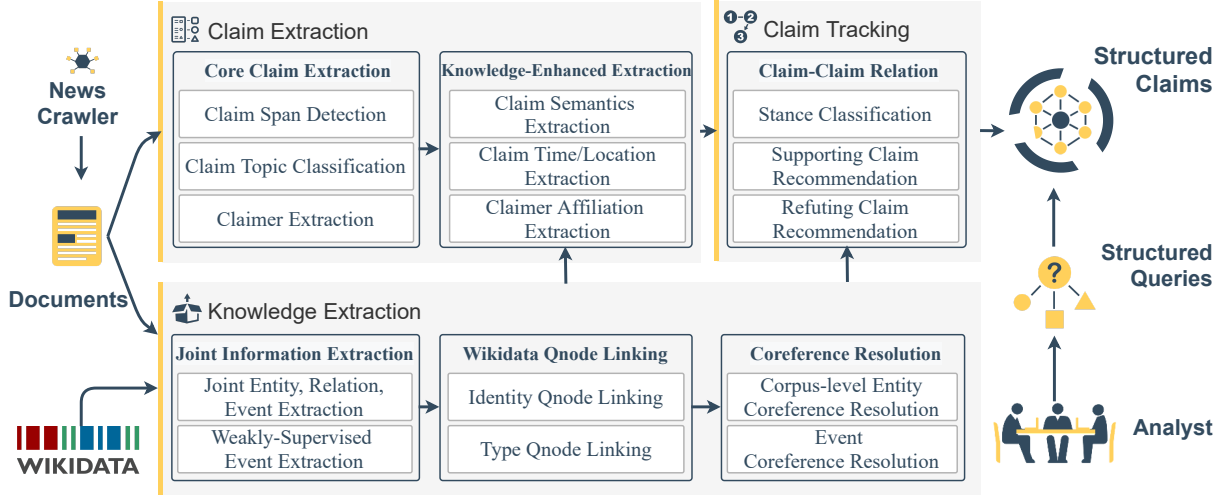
News Crawler

Documents

WIKIDATA

Claim Extraction

Core Claim Extraction

Claim Span Detection

Claim Topic Classification

Claimer Extraction

Knowledge-Enhanced Extraction

Claim Semantics Extraction

Claim Time/Location Extraction

Claimer Affiliation Extraction

Claim Tracking

Claim-Claim Relation

Stance Classification

Supporting Claim Recommendation

Refuting Claim Recommendation

Structured Claims

Structured Queries

Analyst

Knowledge Extraction

Joint Information Extraction

Joint Entity, Relation, Event Extraction

Weakly-Supervised Event Extraction

Wikidata Qnode Linking

Identity Qnode Linking

Type Qnode Linking

Coreference Resolution

Corpus-level Entity Coreference Resolution

Event Coreference Resolution